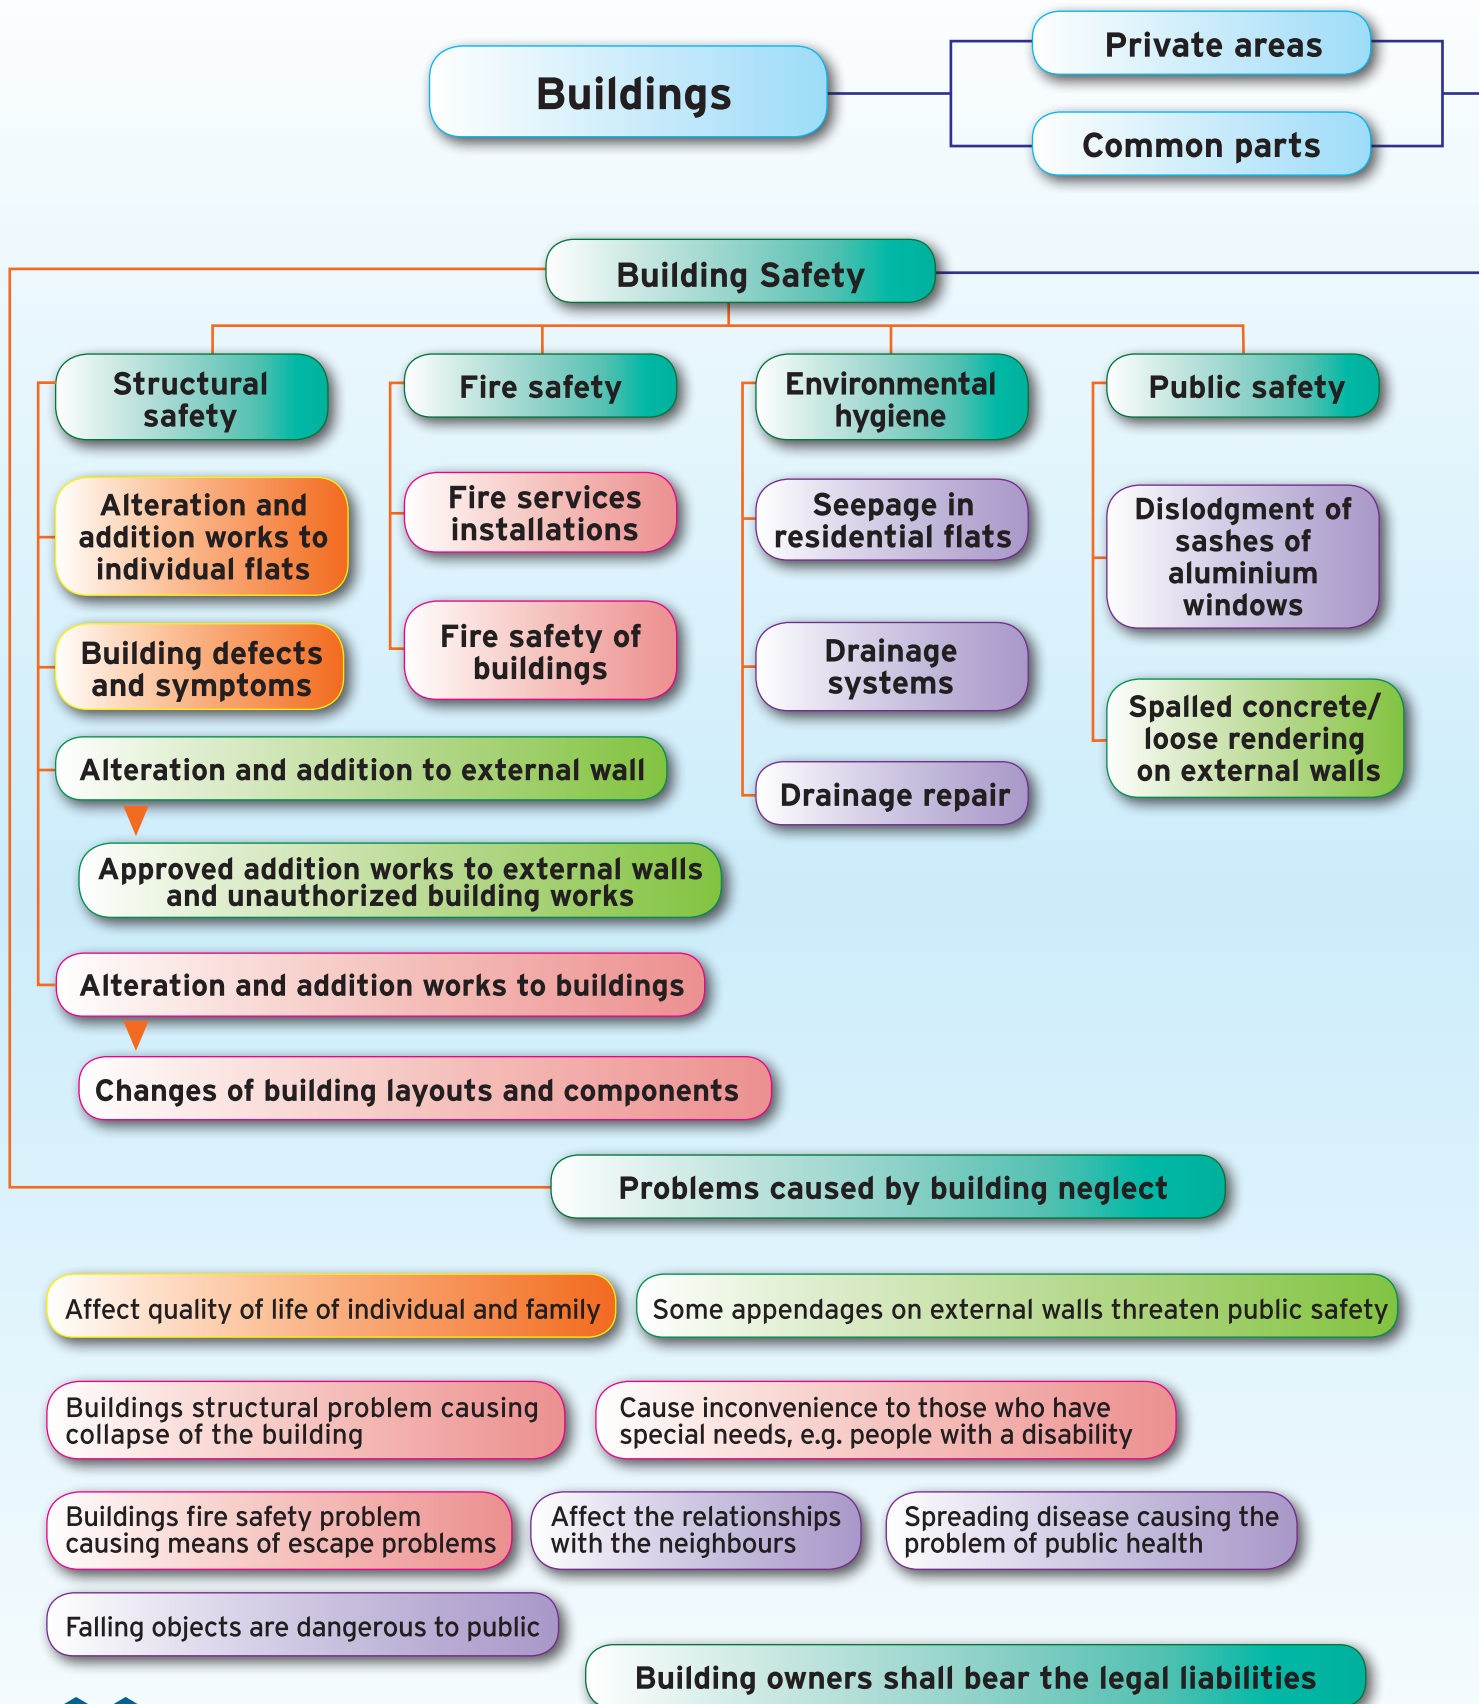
Buildings

Private areas

Common parts

Building Safety

Structural safety

Alteration and addition works to individual flats

Building defects and symptoms

Alteration and addition to external wall

Approved addition works to external walls and unauthorized building works

Alteration and addition works to buildings

Changes of building layouts and components

Fire safety

Fire services installations

Fire safety of buildings

Environmental hygiene

Seepage in residential flats

Drainage systems

Drainage repair

Public safety

Dislodgment of sashes of aluminium windows

Spalled concrete/ loose rendering on external walls

Problems caused by building neglect

Affect quality of life of individual and family

Some appendages on external walls threaten public safety

Buildings structural problem causing collapse of the building

Cause inconvenience to those who have special needs, e.g. people with a disability

Buildings fire safety problem causing means of escape problems

Affect the relationships with the neighbours

Spreading disease causing the problem of public health

Falling objects are dangerous to public

Building owners shall bear the legal liabilities